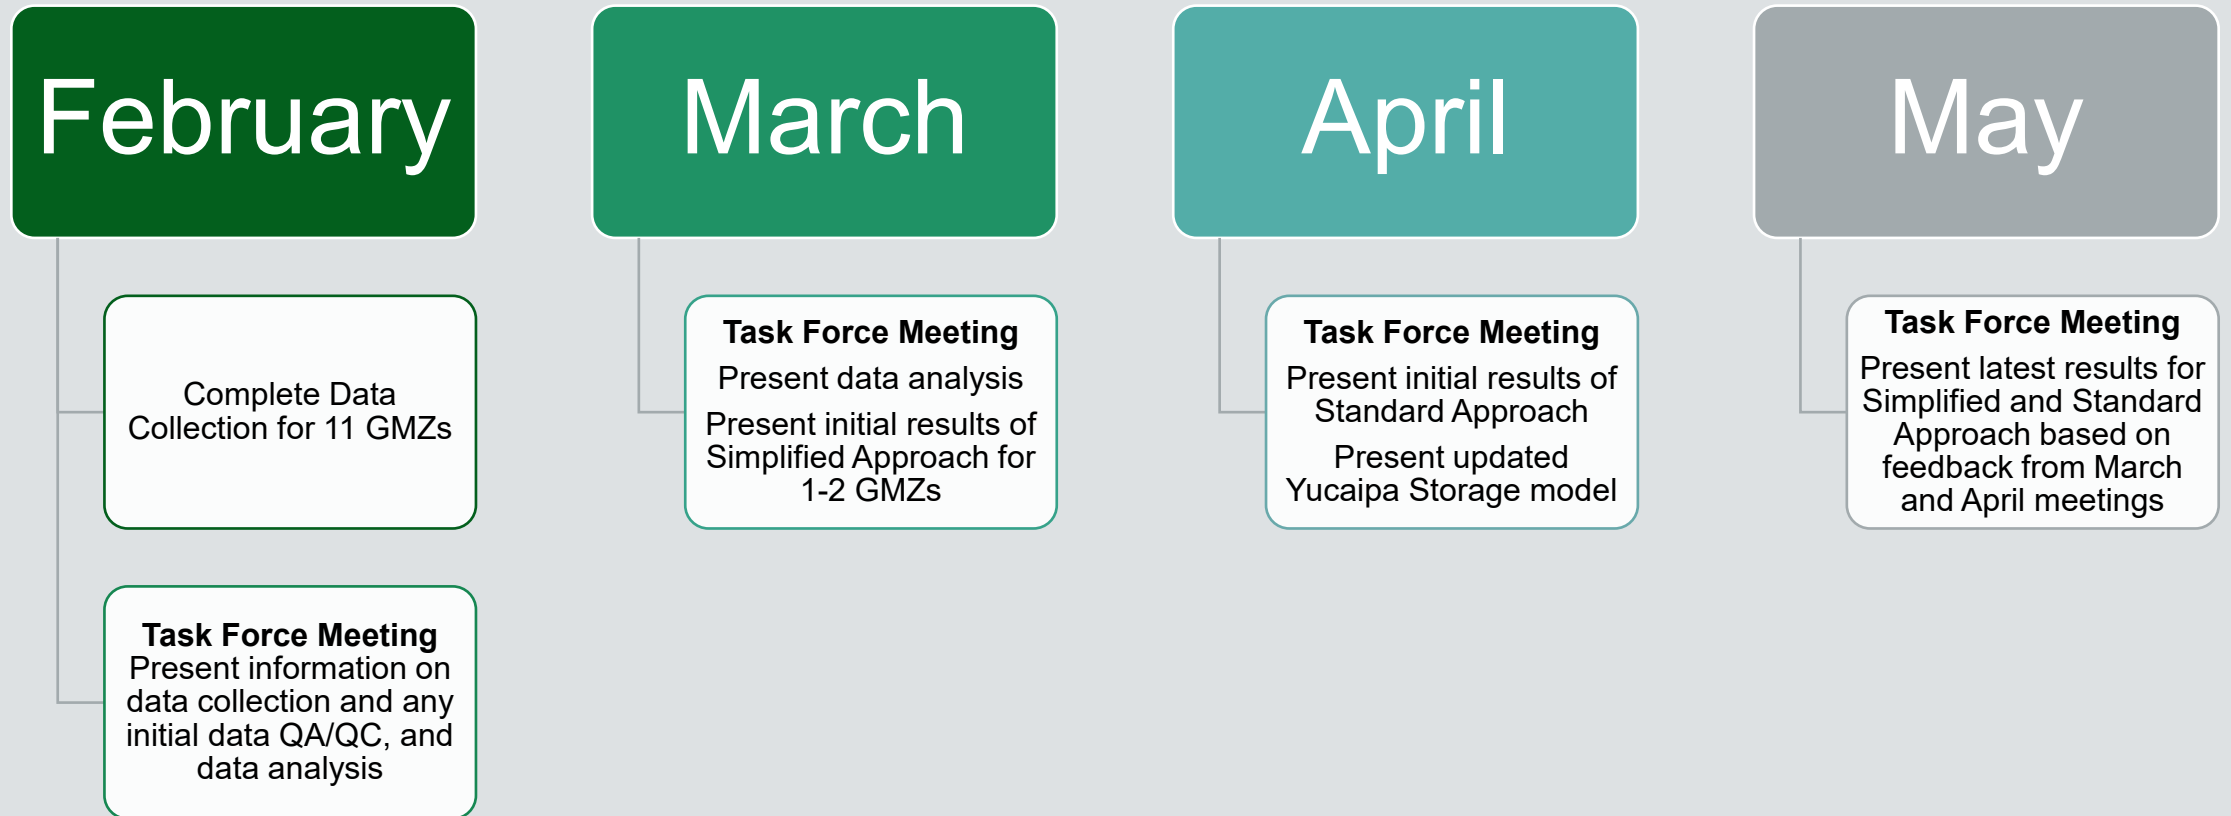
February

Complete Data Collection for 11 GMZs

Task Force Meeting
Present information on data collection and any initial data QA/QC, and data analysis

March

Task Force Meeting
Present data analysis
Present initial results of Simplified Approach for 1-2 GMZs

April

Task Force Meeting
Present initial results of Standard Approach
Present updated Yucaipa Storage model

May

Task Force Meeting
Present latest results for Simplified and Standard Approach based on feedback from March and April meetings